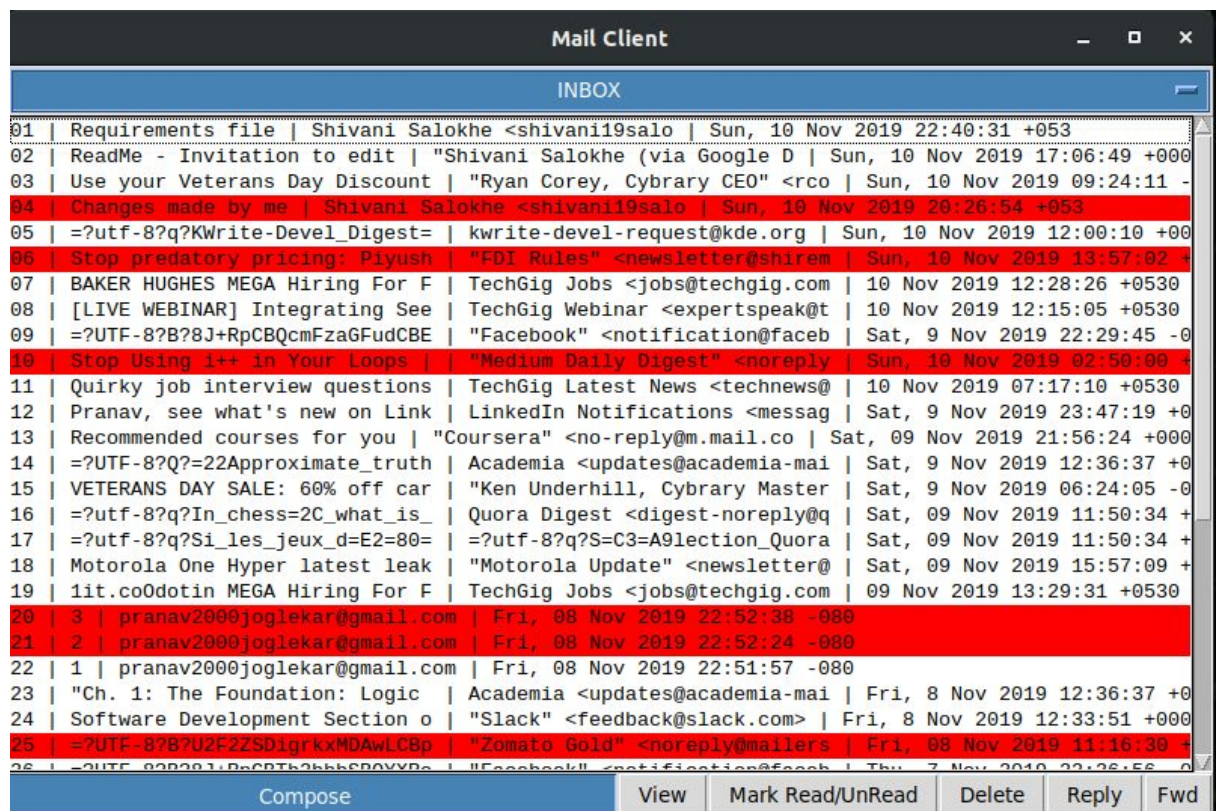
Mail Client

INBOX

01 | Requirements file | Shivani Salokhe <shivani19salo | Sun, 10 Nov 2019 22:40:31 +053
02 | ReadMe - Invitation to edit | "Shivani Salokhe (via Google D | Sun, 10 Nov 2019 17:06:49 +000
03 | Use your Veterans Day Discount | "Ryan Corey, Cybrary CEO" <rco | Sun, 10 Nov 2019 09:24:11 -
04 | Changes made by me | Shivani Salokhe <shivani19salo | Sun, 10 Nov 2019 20:26:54 +053
05 | =?utf-8?q?KWrite-Devel_Digest= | kwrite-devel-request@kde.org | Sun, 10 Nov 2019 12:00:10 +00
06 | Stop predatory pricing: Piyush | "FDI Rules" <newsletter@shirem | Sun, 10 Nov 2019 13:57:02 +
07 | BAKER HUGHES MEGA Hiring For F | TechGig Jobs <jobs@techgig.com | 10 Nov 2019 12:28:26 +0530
08 | [LIVE WEBINAR] Integrating See | TechGig Webinar <expertspeak@t | 10 Nov 2019 12:15:05 +0530
09 | =?UTF-8?B?8J+RpCBQcmFzaGFudCBE | "Facebook" <notification@faceb | Sat, 9 Nov 2019 22:29:45 -0
10 | Stop Using i++ in Your Loops | | "Medium Daily Digest" <noreply | Sun, 10 Nov 2019 02:50:00 +
11 | Quirky job interview questions | TechGig Latest News <technews@ | 10 Nov 2019 07:17:10 +0530
12 | Pranav, see what's new on Link | LinkedIn Notifications <messag | Sat, 9 Nov 2019 23:47:19 +0
13 | Recommended courses for you | "Coursera" <no-reply@m.mail.co | Sat, 09 Nov 2019 21:56:24 +000
14 | =?UTF-8?Q?=22Approximate_truth | Academia <updates@academia-mai | Sat, 9 Nov 2019 12:36:37 +0
15 | VETERANS DAY SALE: 60% off car | "Ken Underhill, Cybrary Master | Sat, 9 Nov 2019 06:24:05 -0
16 | =?utf-8?q?In_chess=2C_what_is_ | Quora Digest <digest-noreply@q | Sat, 09 Nov 2019 11:50:34 +
17 | =?utf-8?q?Si_les_jeux_d=E2=80= | =?utf-8?q?S=C3=A9lection_Quora | Sat, 09 Nov 2019 11:50:34 +
18 | Motorola One Hyper latest leak | "Motorola Update" <newsletter@ | Sat, 09 Nov 2019 15:57:09 +
19 | 1it.coOdotin MEGA Hiring For F | TechGig Jobs <jobs@techgig.com | 09 Nov 2019 13:29:31 +0530
20 | 3 | pranav2000joglekar@gmail.com | Fri, 08 Nov 2019 22:52:38 -080
21 | 2 | pranav2000joglekar@gmail.com | Fri, 08 Nov 2019 22:52:24 -080
22 | 1 | pranav2000joglekar@gmail.com | Fri, 08 Nov 2019 22:51:57 -080
23 | "Ch. 1: The Foundation: Logic | Academia <updates@academia-mai | Fri, 8 Nov 2019 12:36:37 +0
24 | Software Development Section o | "Slack" <feedback@slack.com> | Fri, 8 Nov 2019 12:33:51 +000
25 | =?UTF-8?B?U2F2ZSDigrkxMDAwLCBp | "Zomato Gold" <noreply@mailers | Fri, 08 Nov 2019 11:16:30 +
26 | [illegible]

Compose | View | Mark Read/UnRead | Delete | Reply | Fwd